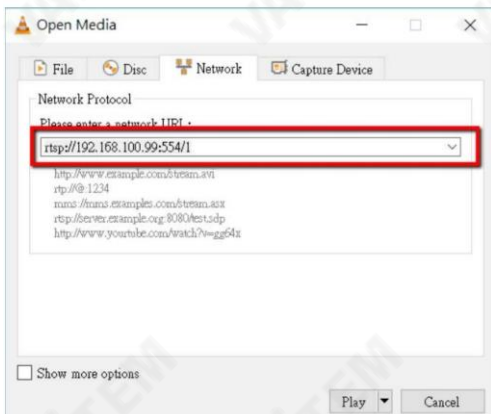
Open Media

File
Disc
Network
Capture Device

Network Protocol

Please enter a network URL:

rtsp://192.168.100.99:554/1

http://www.example.com/stream.avi
rtp://@:1234
mms://mms.examples.com/stream.asx
rtsp://server.example.org:8080/test.sdp
http://www.yourtube.com/watch?v=gg64x

Show more options

Play
Cancel